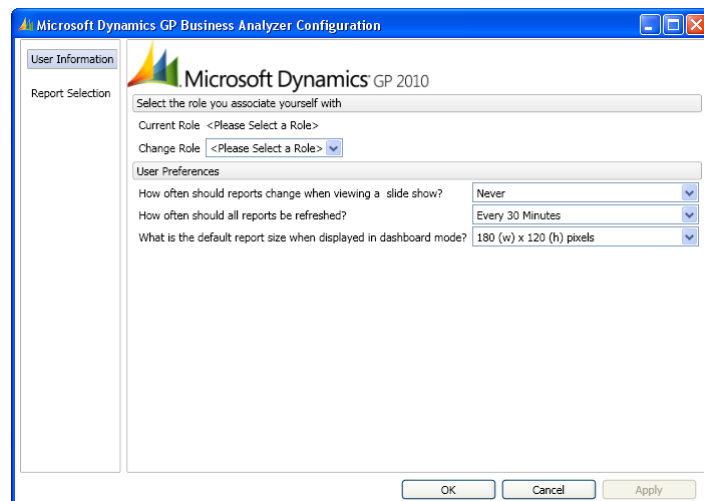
Microsoft Dynamics GP Business Analyzer Configuration

User Information
Report Selection

Microsoft Dynamics GP 2010

Select the role you associate yourself with
Current Role <Please Select a Role>
Change Role <Please Select a Role>

User Preferences
How often should reports change when viewing a slide show? Never
How often should all reports be refreshed? Every 30 Minutes
What is the default report size when displayed in dashboard mode? 180 (w) x 120 (h) pixels

OK
Cancel
Apply